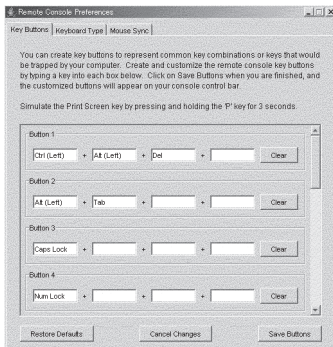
Remote Console Preferences

Key Buttons | Keyboard Type | Mouse Sync

You can create key buttons to represent common key combinations or keys that would be trapped by your computer. Create and customize the remote console key buttons by typing a key into each box below. Click on Save Buttons when you are finished, and the customized buttons will appear on your console control bar.

Simulate the Print Screen key by pressing and holding the 'P' key for 3 seconds.

Button 1
Ctrl (Left) + Alt (Left) + Del + Clear

Button 2
Alt (Left) + Tab + + Clear

Button 3
Caps Lock + + + Clear

Button 4
Num Lock + + + Clear

Restore Defaults | Cancel Changes | Save Buttons